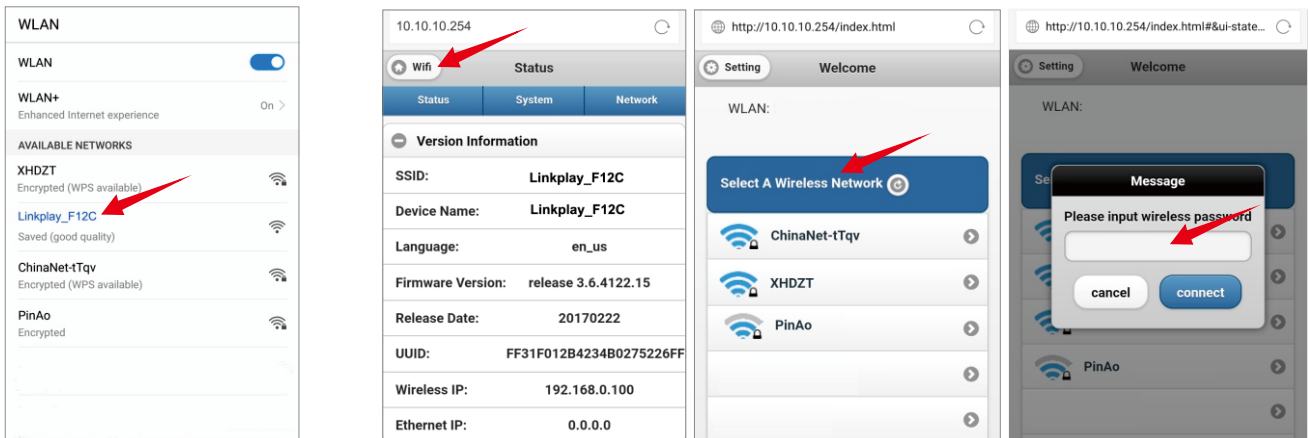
WLAN

WLAN

WLAN+
Enhanced Internet experience
On

AVAILABLE NETWORKS

XHDZT
Encrypted (WPS available)

Linkplay_F12C
Saved (good quality)

ChinaNet-tTqv
Encrypted (WPS available)

PinAo
Encrypted

10.10.10.254

Wifi
Status

| Status | System | Network |
|---|---|---|

Version Information

| SSID: | Linkplay_F12C |
|---|---|
| Device Name: | Linkplay_F12C |
| Language: | en_us |
| Firmware Version: | release 3.6.4122.15 |
| Release Date: | 20170222 |
| UUID: | FF31F012B4234B0275226FF |
| Wireless IP: | 192.168.0.100 |
| Ethernet IP: | 0.0.0.0 |

http://10.10.10.254/index.html

Setting
Welcome

WLAN:

Select A Wireless Network

ChinaNet-tTqv

XHDZT

PinAo

http://10.10.10.254/index.html#&ui-state...

Setting
Welcome

WLAN:

Se

Message

Please input wireless password

cancel
connect

PinAo